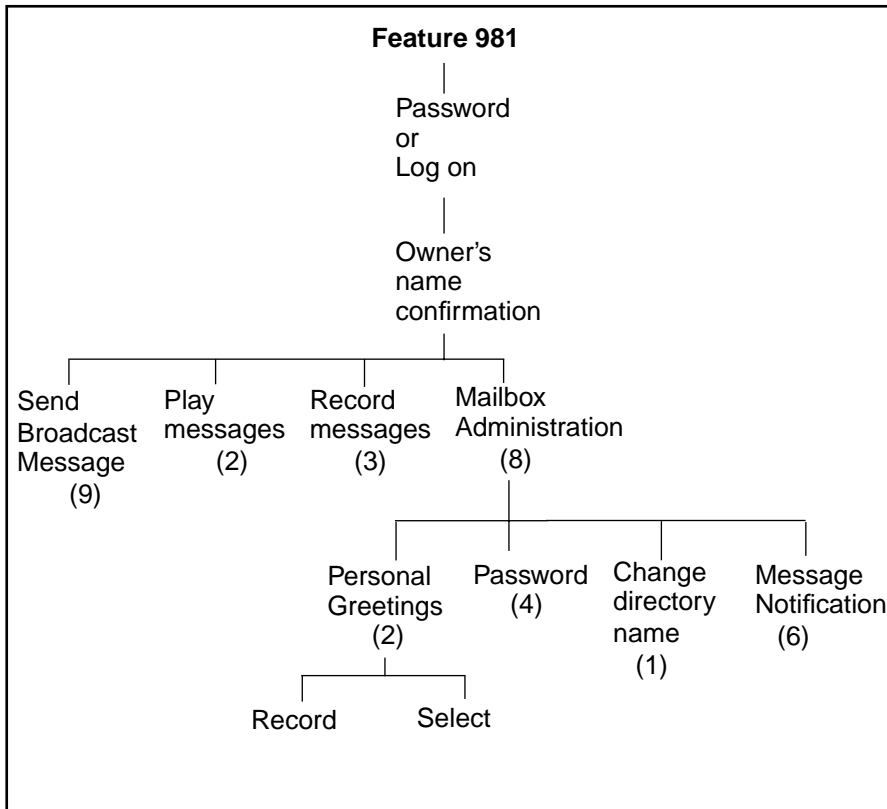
**Feature 981**

Password or Log on

Owner's name confirmation

Send Broadcast Message (9)

Play messages (2)

Record messages (3)

Mailbox Administration (8)

Personal Greetings (2)

Password (4)

Change directory name (1)

Message Notification (6)

Record

Select